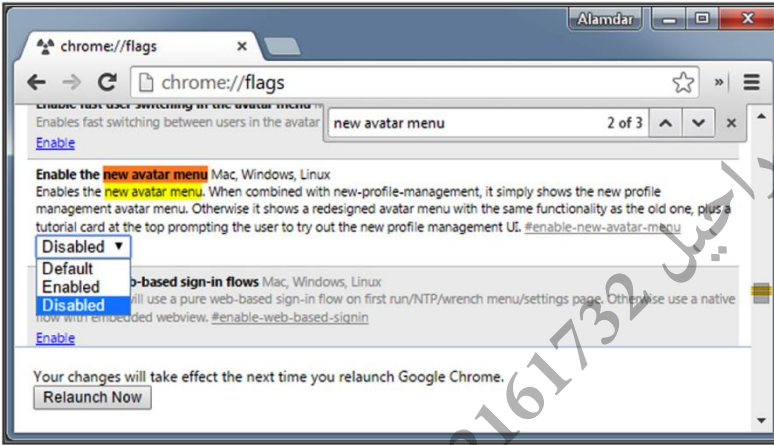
Alamdar

chrome://flags

chrome://flags

Enable fast user switching in the avatar menu

Enables fast switching between users in the avatar

Enable

new avatar menu 2 of 3

Enable the new avatar menu Mac, Windows, Linux

Enables the new avatar menu. When combined with new-profile-management, it simply shows the new profile management avatar menu. Otherwise it shows a redesigned avatar menu with the same functionality as the old one, plus a tutorial card at the top prompting the user to try out the new profile management UI. #enable-new-avatar-menu

Disabled

Default
Enabled
Disabled

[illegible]b-based sign-in flows Mac, Windows, Linux

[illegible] will use a pure web-based sign-in flow on first run/NTP/wrench menu/settings page. Otherwise use a native flow with embedded webview. #enable-web-based-signin

Enable

Your changes will take effect the next time you relaunch Google Chrome.

Relaunch Now

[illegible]2161732 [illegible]